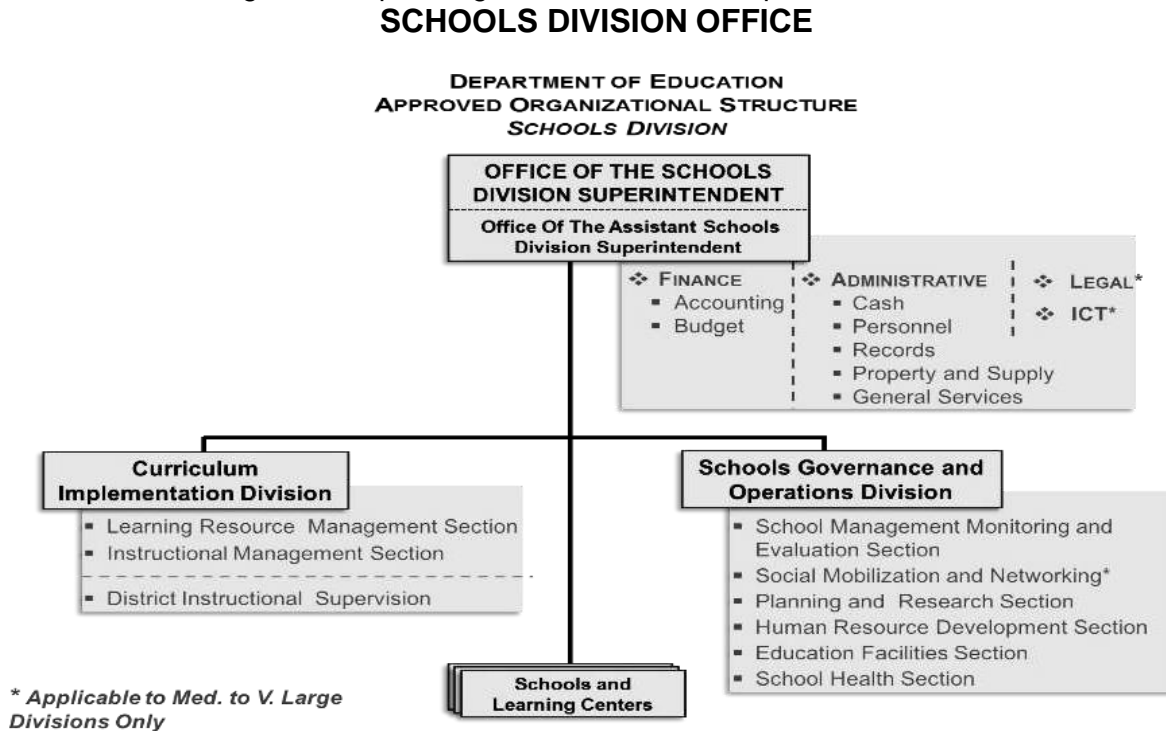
SCHOOLS DIVISION OFFICE

DEPARTMENT OF EDUCATION
APPROVED ORGANIZATIONAL STRUCTURE
SCHOOLS DIVISION

OFFICE OF THE SCHOOLS DIVISION SUPERINTENDENT

Office Of The Assistant Schools Division Superintendent

❖ FINANCE
▪ Accounting
▪ Budget

❖ ADMINISTRATIVE
▪ Cash
▪ Personnel
▪ Records
▪ Property and Supply
▪ General Services

❖ LEGAL*
❖ ICT*

Curriculum Implementation Division
▪ Learning Resource Management Section
▪ Instructional Management Section
▪ District Instructional Supervision

Schools Governance and Operations Division
▪ School Management Monitoring and Evaluation Section
▪ Social Mobilization and Networking*
▪ Planning and Research Section
▪ Human Resource Development Section
▪ Education Facilities Section
▪ School Health Section

Schools and Learning Centers

* Applicable to Med. to V. Large Divisions Only